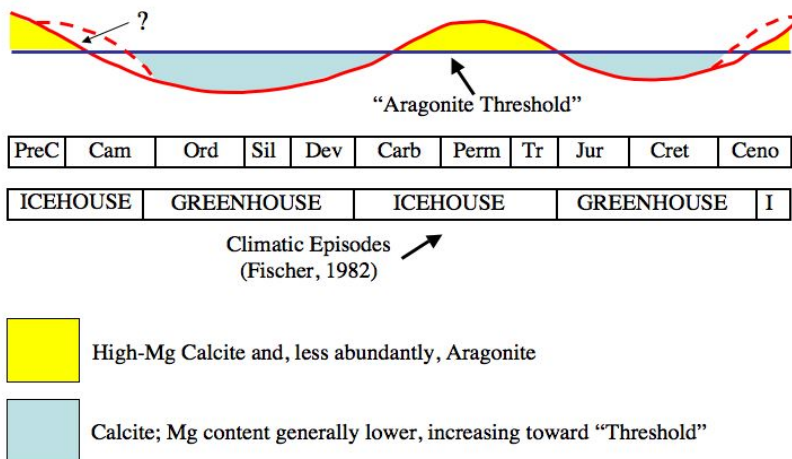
?

“Aragonite Threshold”

| PreC | Cam | Ord | Sil | Dev | Carb | Perm | Tr | Jur | Cret | Ceno |
|---|---|---|---|---|---|---|---|---|---|---|

| ICEHOUSE | GREENHOUSE | ICEHOUSE | GREENHOUSE | I |
|---|---|---|---|---|

Climatic Episodes (Fischer, 1982)

High-Mg Calcite and, less abundantly, Aragonite

Calcite; Mg content generally lower, increasing toward “Threshold”